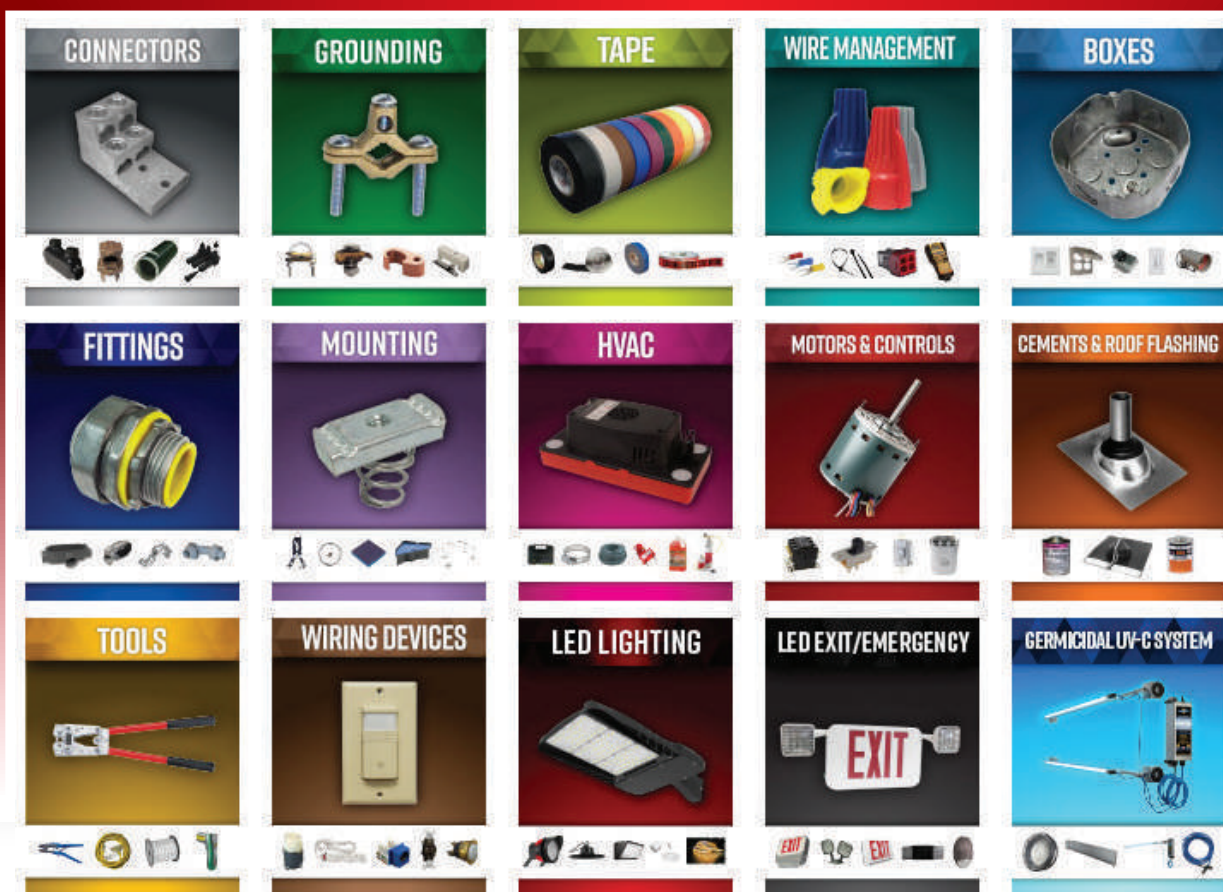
CONNECTORS

GROUNDING

TAPE

WIRE MANAGEMENT

BOXES

FITTINGS

MOUNTING

HVAC

MOTORS & CONTROLS

CEMENTS & ROOF FLASHING

TOOLS

WIRING DEVICES

LED LIGHTING

LED EXIT/EMERGENCY

EXIT

GERMICIDAL UV-C SYSTEM

EXIT

EXIT